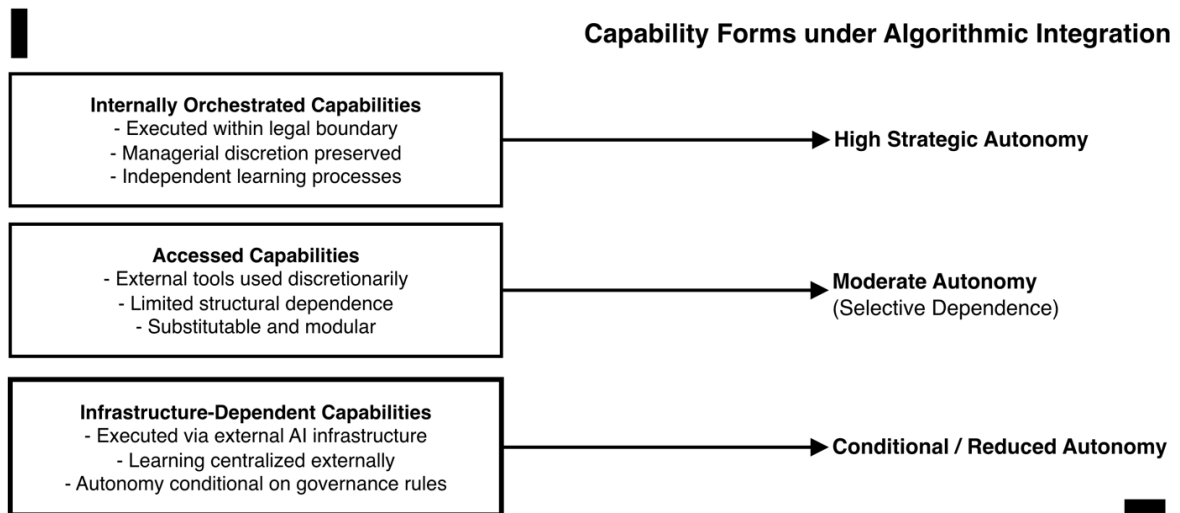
Capability Forms under Algorithmic Integration

Internally Orchestrated Capabilities
- Executed within legal boundary
- Managerial discretion preserved
- Independent learning processes

High Strategic Autonomy

Accessed Capabilities
- External tools used discretionarily
- Limited structural dependence
- Substitutable and modular

Moderate Autonomy
(Selective Dependence)

Infrastructure-Dependent Capabilities
- Executed via external AI infrastructure
- Learning centralized externally
- Autonomy conditional on governance rules

Conditional / Reduced Autonomy